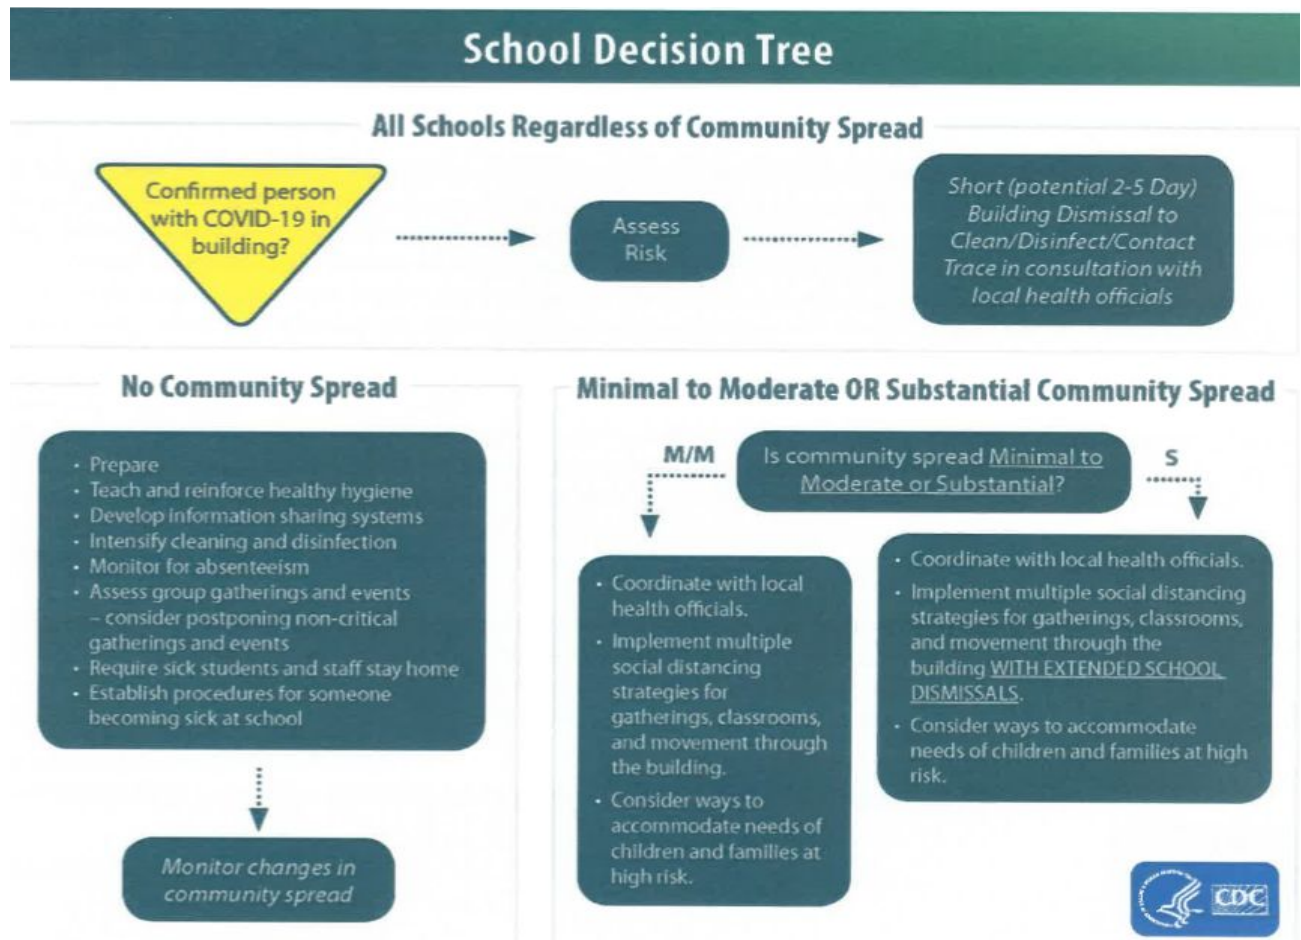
School Decision Tree

All Schools Regardless of Community Spread

Confirmed person with COVID-19 in building?

Assess Risk

Short (potential 2-5 Day) Building Dismissal to Clean/Disinfect/Contact Trace in consultation with local health officials

No Community Spread

- Prepare
- Teach and reinforce healthy hygiene
- Develop information sharing systems
- Intensify cleaning and disinfection
- Monitor for absenteeism
- Assess group gatherings and events – consider postponing non-critical gatherings and events
- Require sick students and staff stay home
- Establish procedures for someone becoming sick at school

Monitor changes in community spread

Minimal to Moderate OR Substantial Community Spread

M/M

Is community spread Minimal to Moderate or Substantial?

S

- Coordinate with local health officials.
- Implement multiple social distancing strategies for gatherings, classrooms, and movement through the building.
- Consider ways to accommodate needs of children and families at high risk.

- Coordinate with local health officials.
- Implement multiple social distancing strategies for gatherings, classrooms, and movement through the building WITH EXTENDED SCHOOL DISMISSALS.
- Consider ways to accommodate needs of children and families at high risk.

CDC